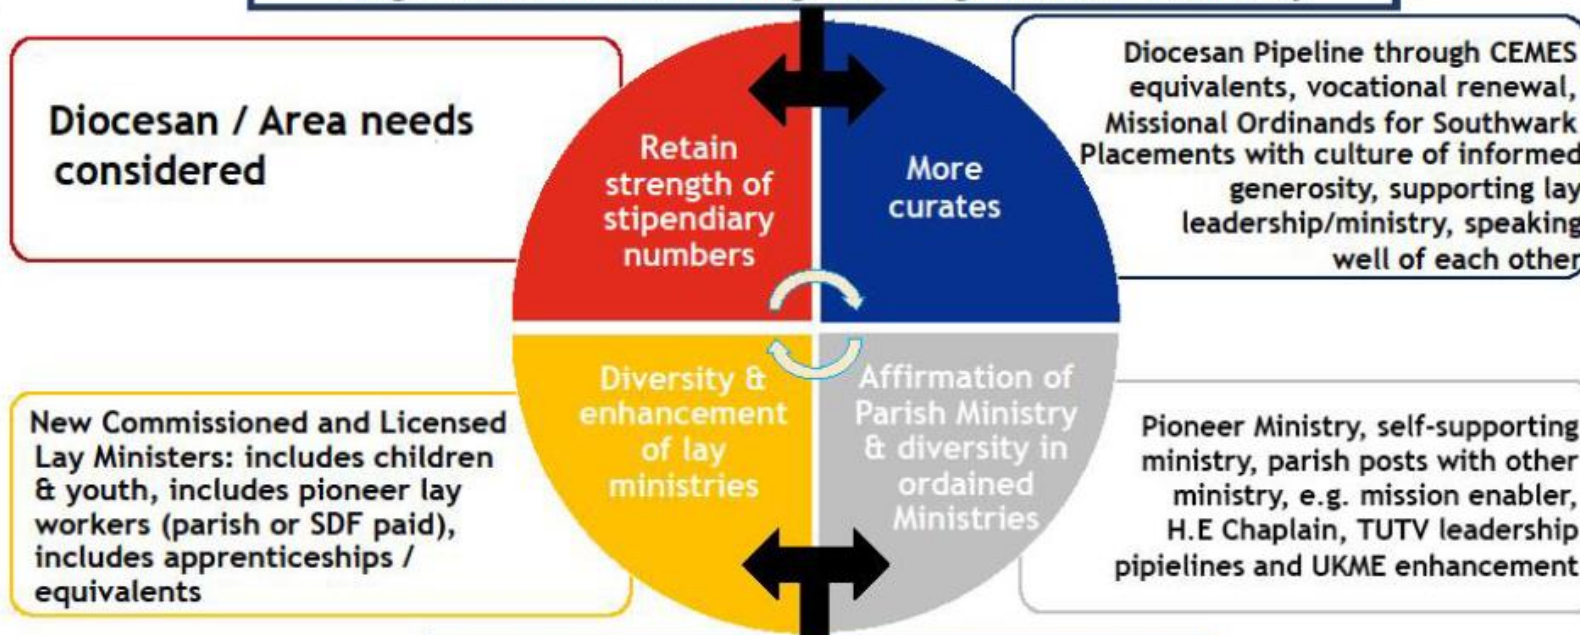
Diocesan / Area needs considered

Retain strength of stipendiary numbers

More curates

Diocesan Pipeline through CEMES equivalents, vocational renewal, Missional Ordinands for Southwark Placements with culture of informed generosity, supporting lay leadership/ministry, speaking well of each other

New Commissioned and Licensed Lay Ministers: includes children & youth, includes pioneer lay workers (parish or SDF paid), includes apprenticeships / equivalents

Diversity & enhancement of lay ministries

Affirmation of Parish Ministry & diversity in ordained Ministries

Pioneer Ministry, self-supporting ministry, parish posts with other ministry, e.g. mission enabler, H.E Chaplain, TUTV leadership pipielines and UKME enhancement